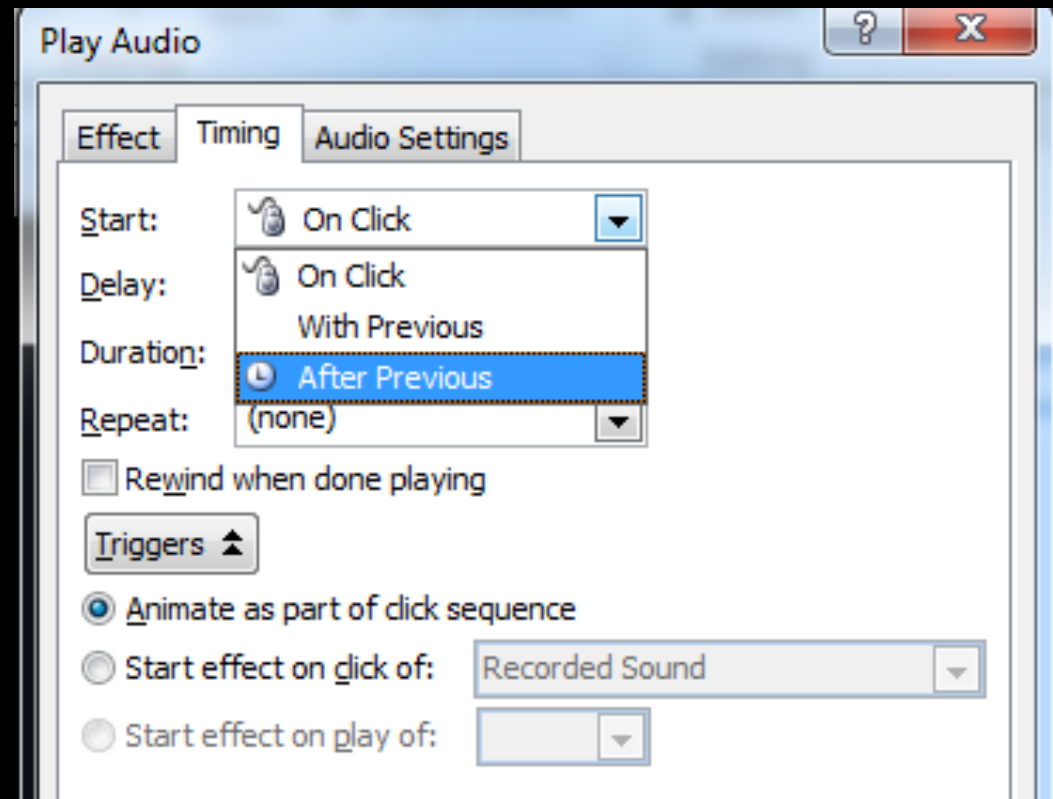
Play Audio

?

X

Effect

Timing

Audio Settings

Start:

On Click

Delay:

On Click

With Previous

Duration:

After Previous

Repeat:

(none)

Rewind when done playing

Triggers

Animate as part of click sequence

Start effect on click of:

Recorded Sound

Start effect on play of: